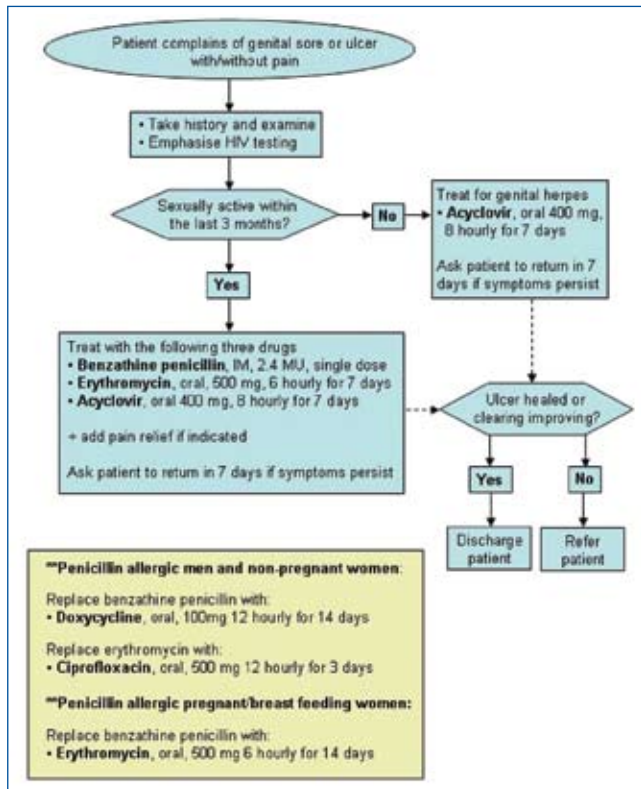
Patient complains of genital sore or ulcer with/without pain

• Take history and examine
• Emphasise HIV testing

Sexually active within the last 3 months?

No

Treat for genital herpes
• **Acyclovir**, oral 400 mg, 8 hourly for 7 days

Ask patient to return in 7 days if symptoms persist

Yes

Treat with the following three drugs
• **Benzathine penicillin**, IM, 2.4 MU, single dose
• **Erythromycin**, oral, 500 mg, 6 hourly for 7 days
• **Acyclovir**, oral 400 mg, 8 hourly for 7 days

+ add pain relief if indicated

Ask patient to return in 7 days if symptoms persist

Ulcer healed or clearing improving?

Yes

No

Discharge patient

Refer patient

**Penicillin allergic men and non-pregnant women:

Replace benzathine penicillin with:
• **Doxycycline**, oral, 100mg 12 hourly for 14 days

Replace erythromycin with:
• **Ciprofloxacin**, oral, 500 mg 12 hourly for 3 days

**Penicillin allergic pregnant/breast feeding women:

Replace benzathine penicillin with:
• **Erythromycin**, oral, 500 mg 6 hourly for 14 days